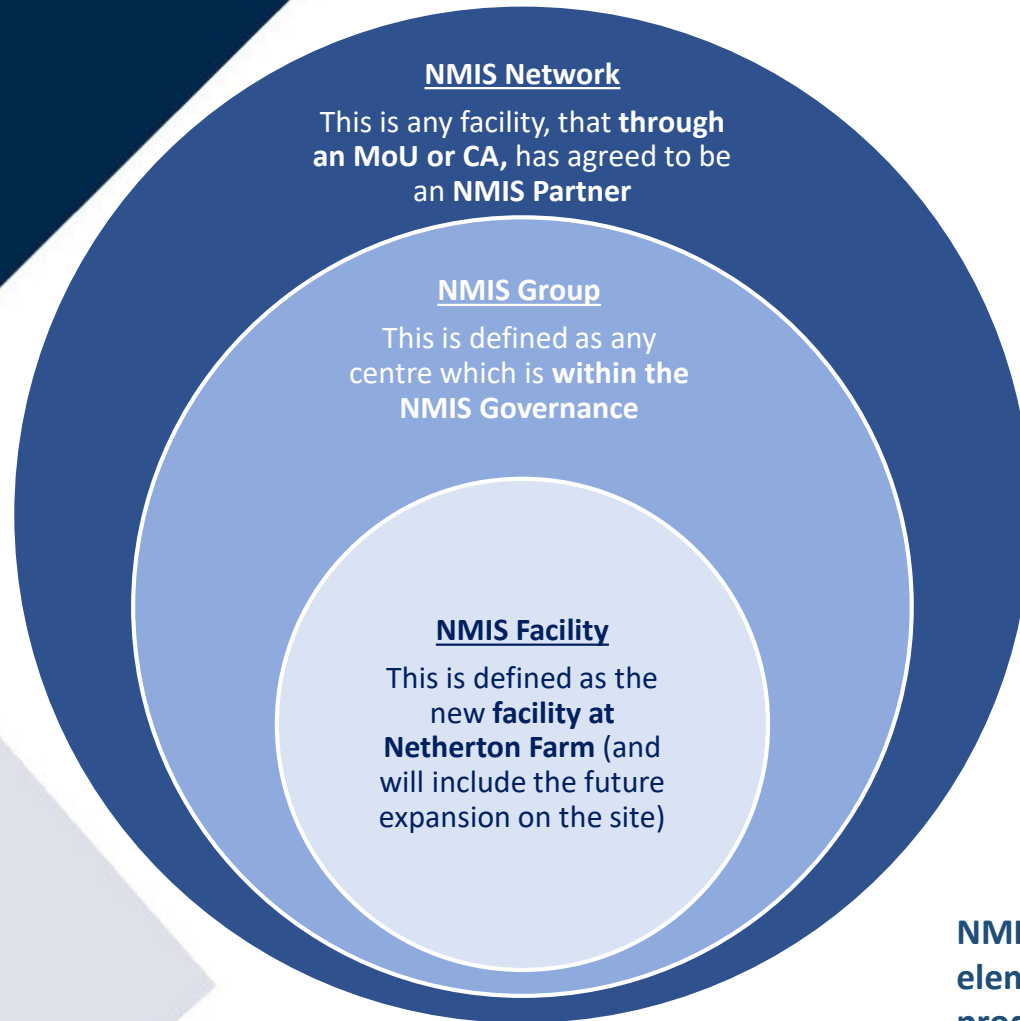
NMIS Network

This is any facility, that **through an MoU or CA,** has agreed to be an **NMIS Partner**

NMIS Group

This is defined as any centre which is **within the NMIS Governance**

NMIS Facility

This is defined as the new **facility at Netherton Farm** (and will include the future expansion on the site)

NMI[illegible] elem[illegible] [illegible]